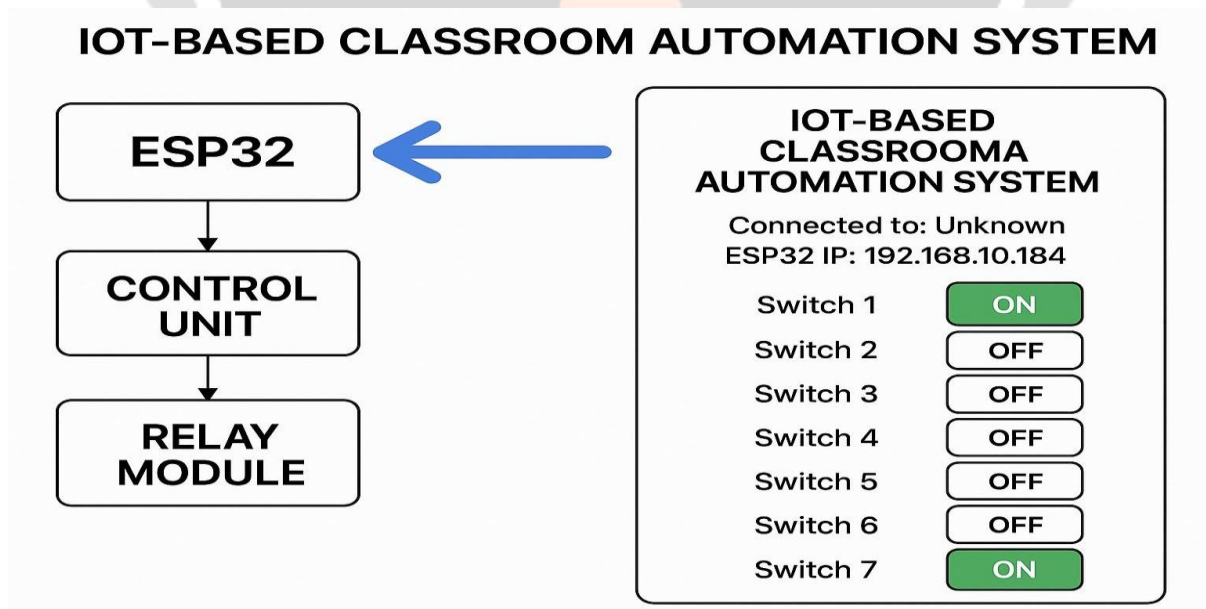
IOT-BASED CLASSROOM AUTOMATION SYSTEM

ESP32

CONTROL UNIT

RELAY MODULE

IOT-BASED CLASSROOMA AUTOMATION SYSTEM

Connected to: Unknown
ESP32 IP: 192.168.10.184

| Switch 1 | ON |
|---|---|
| Switch 2 | OFF |
| Switch 3 | OFF |
| Switch 4 | OFF |
| Switch 5 | OFF |
| Switch 6 | OFF |
| Switch 7 | ON |